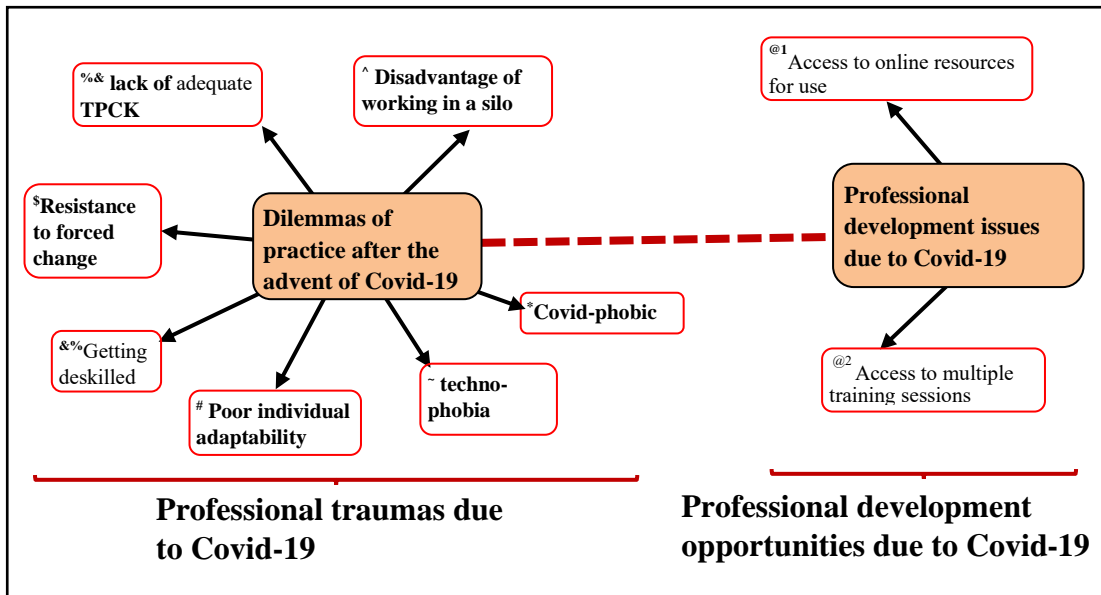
$^{\%\&}$ lack of adequate TPCK

$^{\wedge}$ Disadvantage of working in a silo

$^{\$}$Resistance to forced change

Dilemmas of practice after the advent of Covid-19

$^{*}$Covid-phobic

$^{\&\%}$Getting deskilled

$^{\#}$ Poor individual adaptability

$^{\sim}$ technophobia

$^{@1}$Access to online resources for use

Professional development issues due to Covid-19

$^{@2}$Access to multiple training sessions

Professional traumas due to Covid-19

Professional development opportunities due to Covid-19